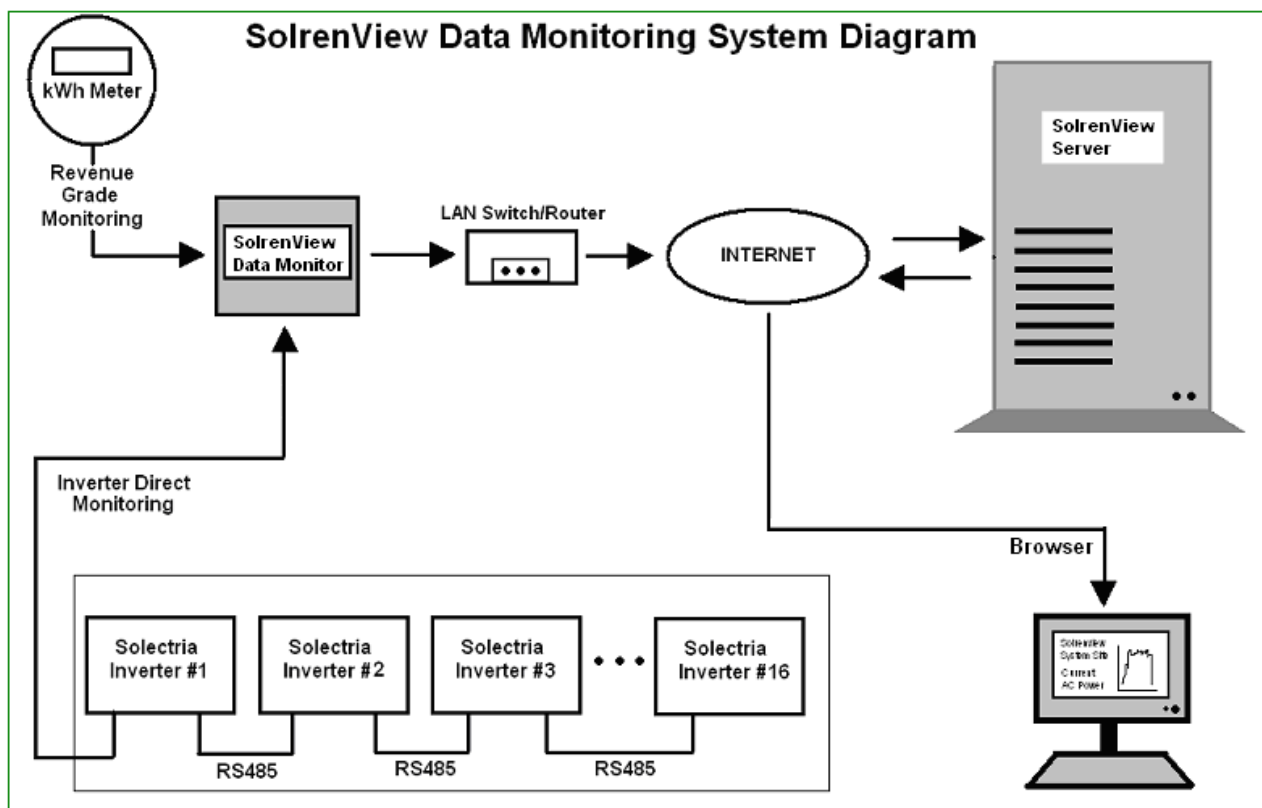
SolrenView Data Monitoring System Diagram

kWh Meter

Revenue Grade Monitoring

SolrenView Data Monitor

LAN Switch/Router

INTERNET

SolrenView Server

Inverter Direct Monitoring

Browser

SolrenView System Site

Current AC Power

Solectria Inverter #1

Solectria Inverter #2

Solectria Inverter #3

Solectria Inverter #16

RS485

RS485

RS485